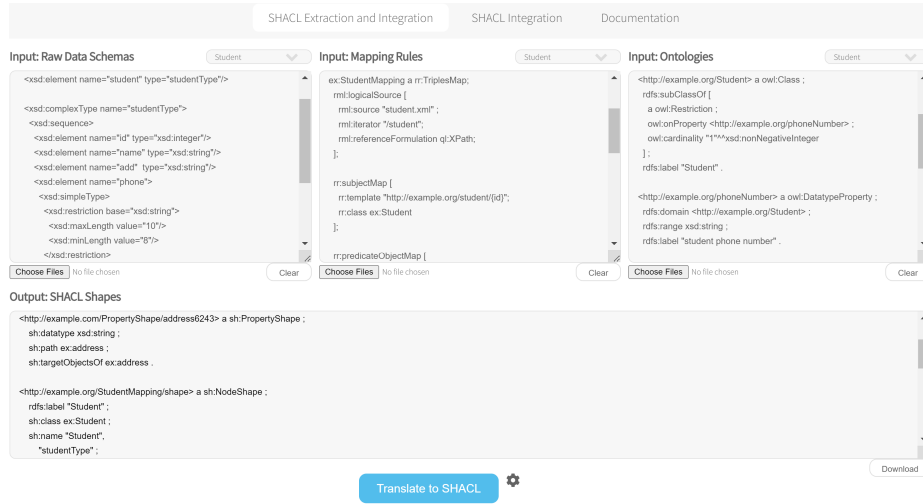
SHACL Extraction and Integration SHACL Integration Documentation

Input: Raw Data Schemas Student

<xsd:element name="student" type="studentType"/>

<xsd:complexType name="studentType">
<xsd:sequence>
<xsd:element name="id" type="xsd:integer"/>
<xsd:element name="name" type="xsd:string"/>
<xsd:element name="add" type="xsd:string"/>
<xsd:element name="phone">
<xsd:simpleType>
<xsd:restriction base="xsd:string">
<xsd:maxLength value="10"/>
<xsd:minLength value="8"/>
</xsd:restriction>

Choose Files No file chosen Clear

Input: Mapping Rules Student

ex:StudentMapping a rr:TriplesMap;
rml:logicalSource [
rml:source "student.xml" ;
rml:iterator "/student";
rml:referenceFormulation ql:XPath;
];

rr:subjectMap [
rr:template "http://example.org/student/{id}";
rr:class ex:Student
];

rr:predicateObjectMap [

Choose Files No file chosen Clear

Input: Ontologies Student

<http://example.org/Student> a owl:Class ;
rdfs:subClassOf [
a owl:Restriction ;
owl:onProperty <http://example.org/phoneNumber> ;
owl:cardinality "1"^^xsd:nonNegativeInteger
] ;
rdfs:label "Student" .

<http://example.org/phoneNumber> a owl:DatatypeProperty ;
rdfs:domain <http://example.org/Student> ;
rdfs:range xsd:string ;
rdfs:label "student phone number" .

Choose Files No file chosen Clear

Output: SHACL Shapes

<http://example.com/PropertyShape/address6243> a sh:PropertyShape ;
sh:datatype xsd:string ;
sh:path ex:address ;
sh:targetObjectsOf ex:address .

<http://example.org/StudentMapping/shape> a sh:NodeShape ;
rdfs:label "Student" ;
sh:class ex:Student ;
sh:name "Student",
"studentType" ;

Download

Translate to SHACL